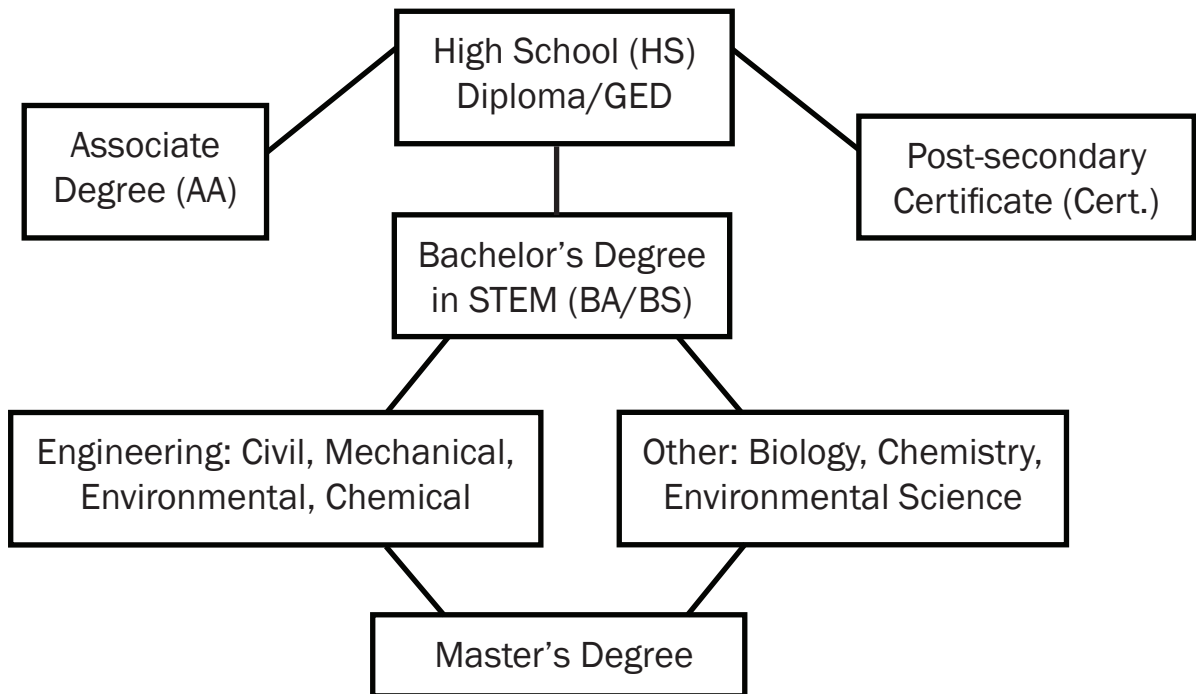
High School (HS) Diploma/GED

Associate Degree (AA)

Post-secondary Certificate (Cert.)

Bachelor's Degree in STEM (BA/BS)

Engineering: Civil, Mechanical, Environmental, Chemical

Other: Biology, Chemistry, Environmental Science

Master's Degree